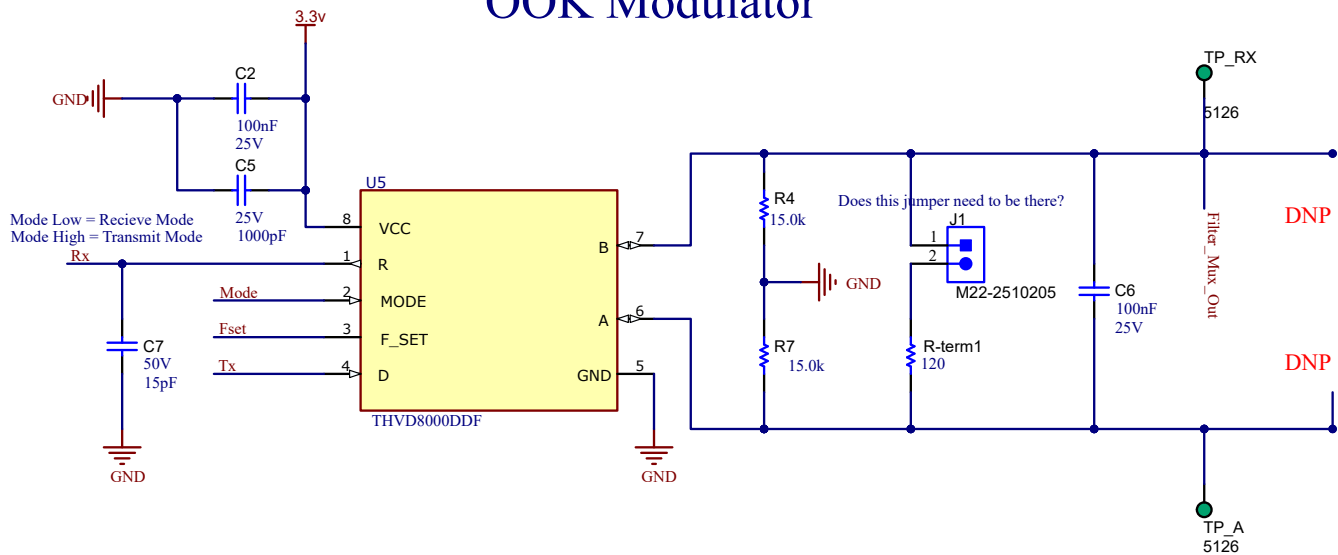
OOK Modulator

3.3v

GND

C2

100nF
25V

C5

25V
1000pF

U5

Mode Low = Recieve Mode
Mode High = Transmit Mode

Rx

8 VCC

1 R

Mode

2 MODE

Fset

3 F_SET

Tx

4 D

B 7

A 6

GND 5

THVD8000DDF

C7
50V
15pF

GND

GND

R4
15.0k

R7
15.0k

GND

Does this jumper need to be there?

J1

1

2

M22-2510205

R-term1
120

C6
100nF
25V

TP_RX

5126

Filter_Mux_Out

DNP

DNP

TP_A
5126